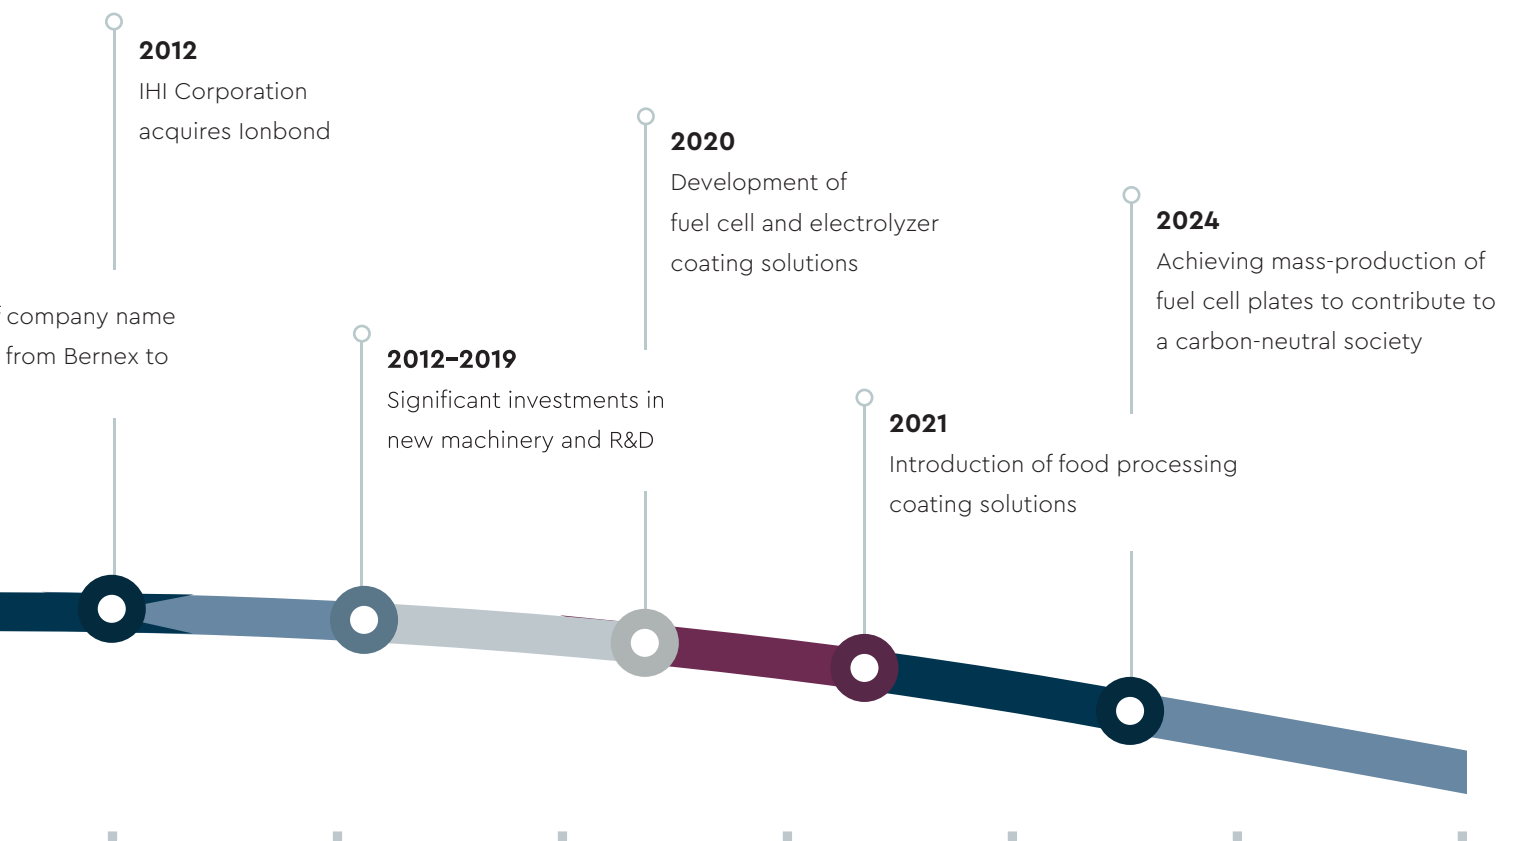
2012
IHI Corporation acquires Ionbond

2020
Development of fuel cell and electrolyzer coating solutions

2024
Achieving mass-production of fuel cell plates to contribute to a carbon-neutral society

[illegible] company name from Bernex to

2012–2019
Significant investments in new machinery and R&D

2021
Introduction of food processing coating solutions